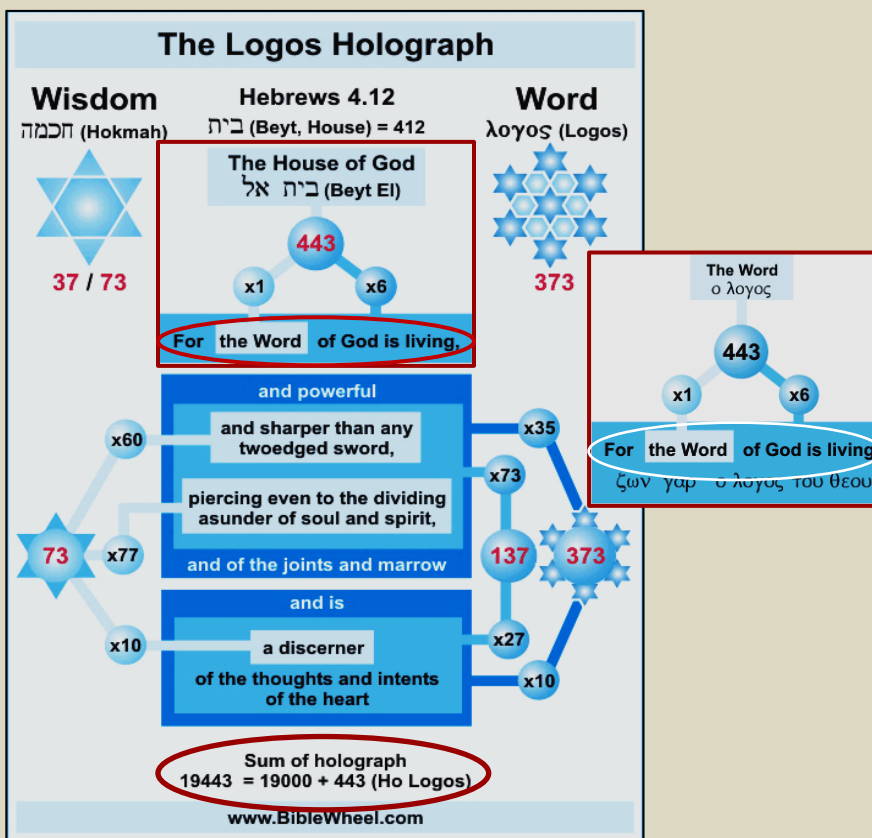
The Logos Holograph

Wisdom
חכמה (Hokmah)

37 / 73

Hebrews 4.12
בית (Beyt, House) = 412

The House of God
בית אל (Beyt El)

443

x1

x6

For the Word of God is living,

Word
λογος (Logos)

373

The Word
ο λογος

443

x1

x6

For the Word of God is living

ζων γαρ ο λογος του θεου

and powerful

x60

and sharper than any twoedged sword,

x35

x73

piercing even to the dividing asunder of soul and spirit,

73

x77

137

373

and of the joints and marrow

and is

x10

a discerner

x27

of the thoughts and intents of the heart

x10

Sum of holograph
19443 = 19000 + 443 (Ho Logos)

www.BibleWheel.com